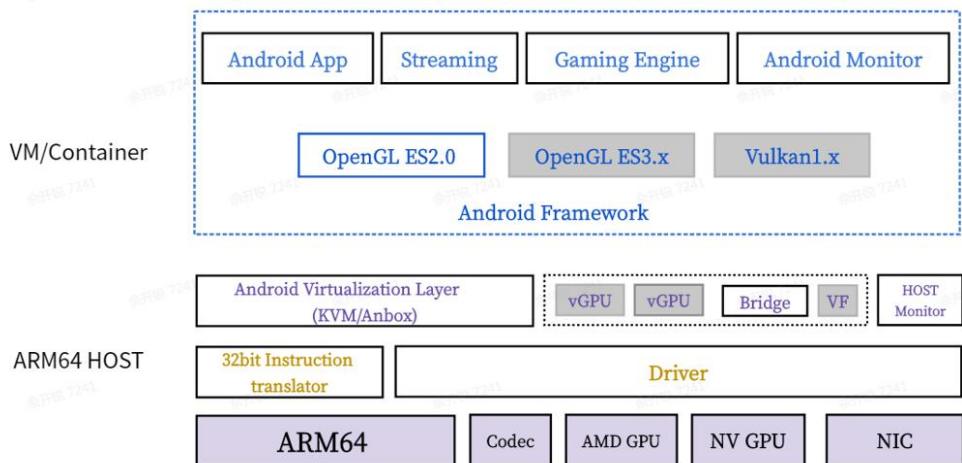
Android App
Streaming
Gaming Engine
Android Monitor

VM/Container

OpenGL ES2.0
OpenGL ES3.x
Vulkan1.x

Android Framework

Android Virtualization Layer (KVM/Anbox)
vGPU
vGPU
Bridge
VF
HOST Monitor

ARM64 HOST

32bit Instruction translator
Driver

ARM64
Codec
AMD GPU
NV GPU
NIC